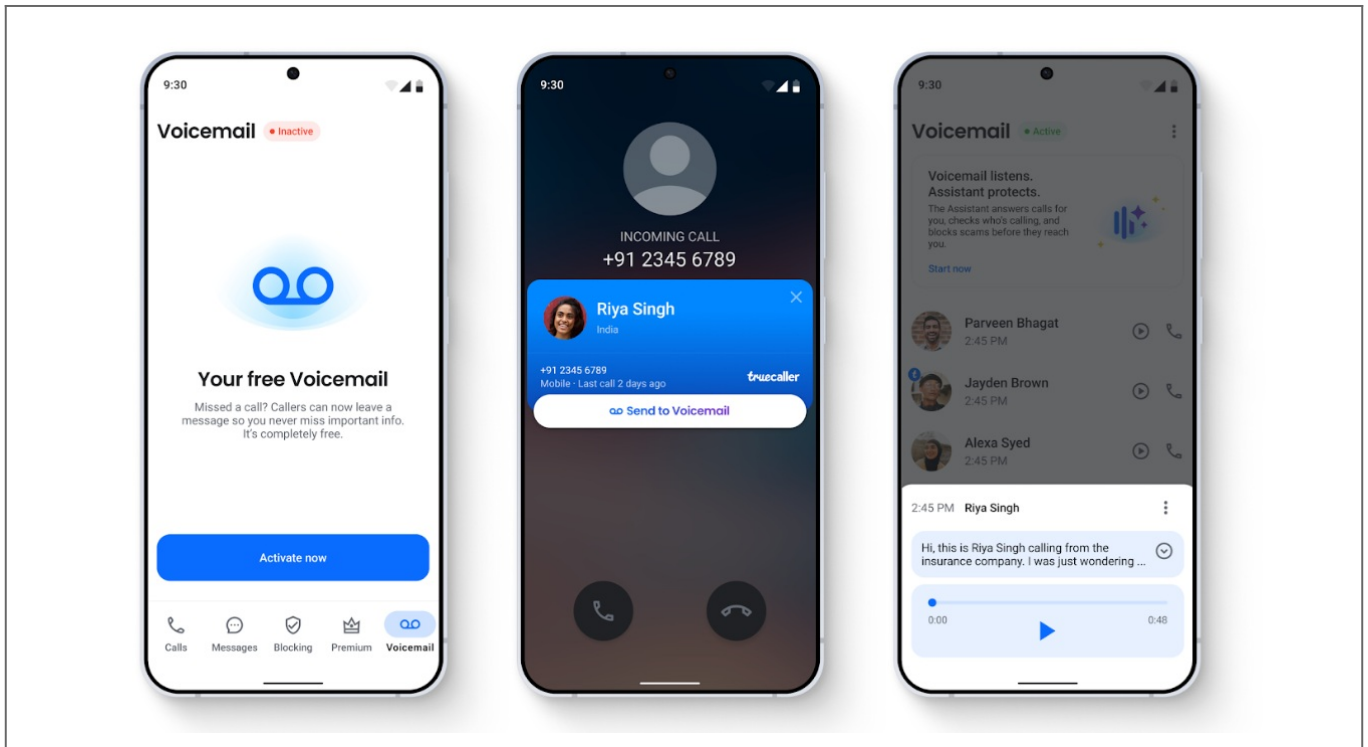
9:30

Voicemail • Inactive

Your free Voicemail

Missed a call? Callers can now leave a message so you never miss important info. It's completely free.

Activate now

Calls Messages Blocking Premium Voicemail

9:30

INCOMING CALL
+91 2345 6789

Riya Singh
India

+91 2345 6789
Mobile · Last call 2 days ago
truecaller

Send to Voicemail

9:30

Voicemail • Active

Voicemail listens. Assistant protects.
The Assistant answers calls for you, checks who's calling, and blocks scams before they reach you.
Start now

Parveen Bhagat
2:45 PM

Jayden Brown
2:45 PM

Alexa Syed
2:45 PM

2:45 PM Riya Singh

Hi, this is Riya Singh calling from the insurance company. I was just wondering ...

0:00 0:48